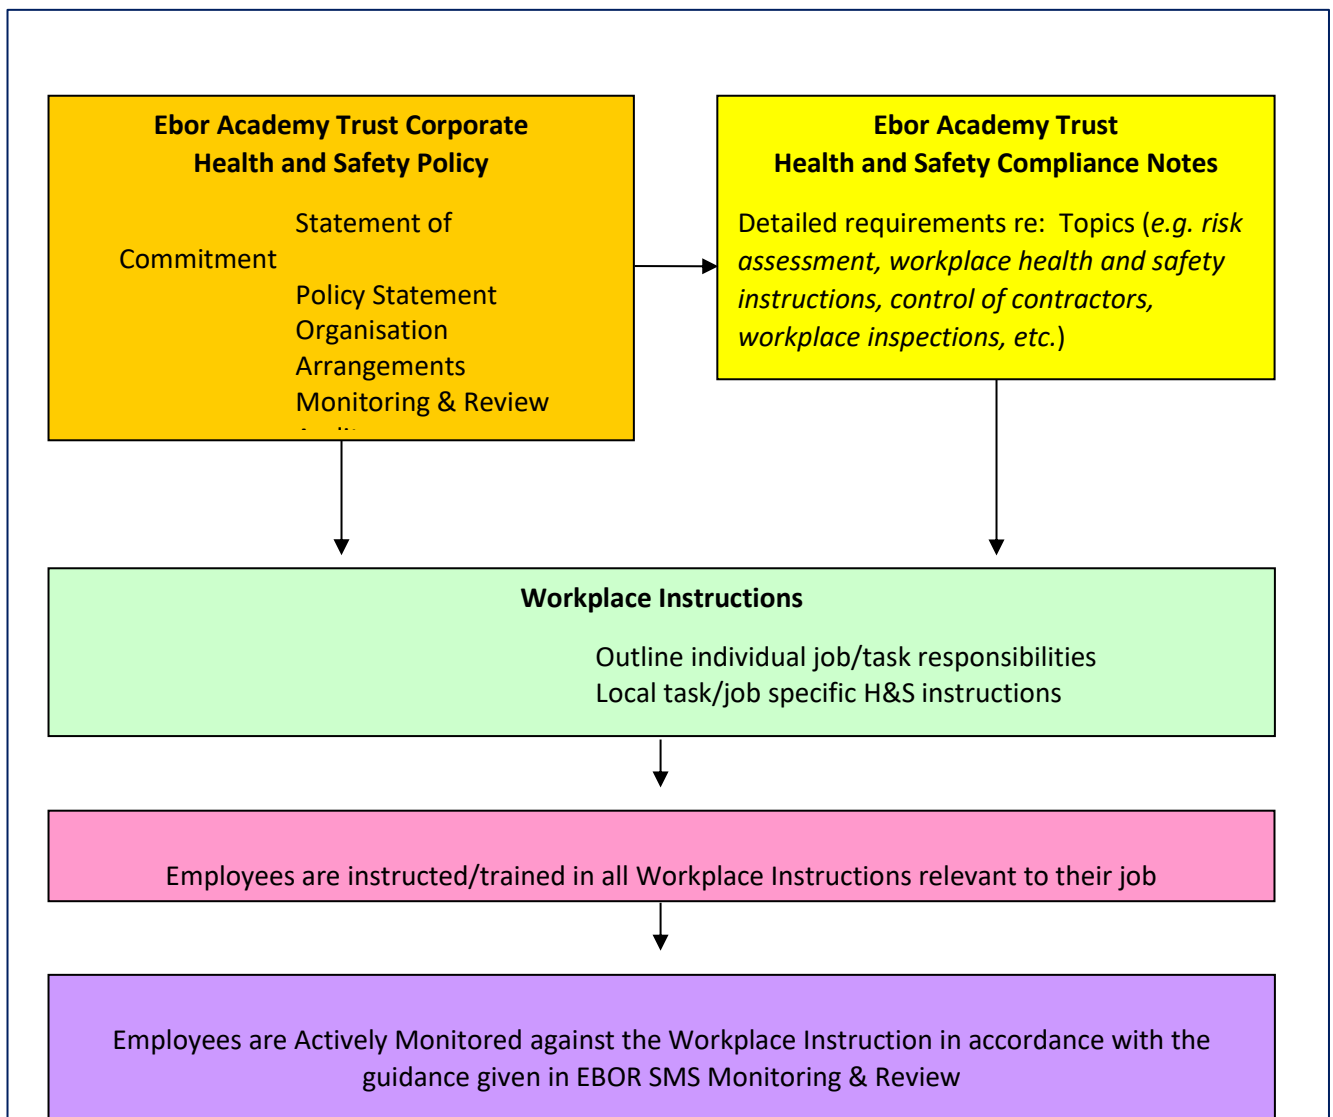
**Ebor Academy Trust Corporate Health and Safety Policy**

Statement of Commitment
Policy Statement
Organisation
Arrangements
Monitoring & Review
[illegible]

**Ebor Academy Trust Health and Safety Compliance Notes**

Detailed requirements re: Topics (*e.g. risk assessment, workplace health and safety instructions, control of contractors, workplace inspections, etc.*)

**Workplace Instructions**

Outline individual job/task responsibilities
Local task/job specific H&S instructions

Employees are instructed/trained in all Workplace Instructions relevant to their job

Employees are Actively Monitored against the Workplace Instruction in accordance with the guidance given in EBOR SMS Monitoring & Review